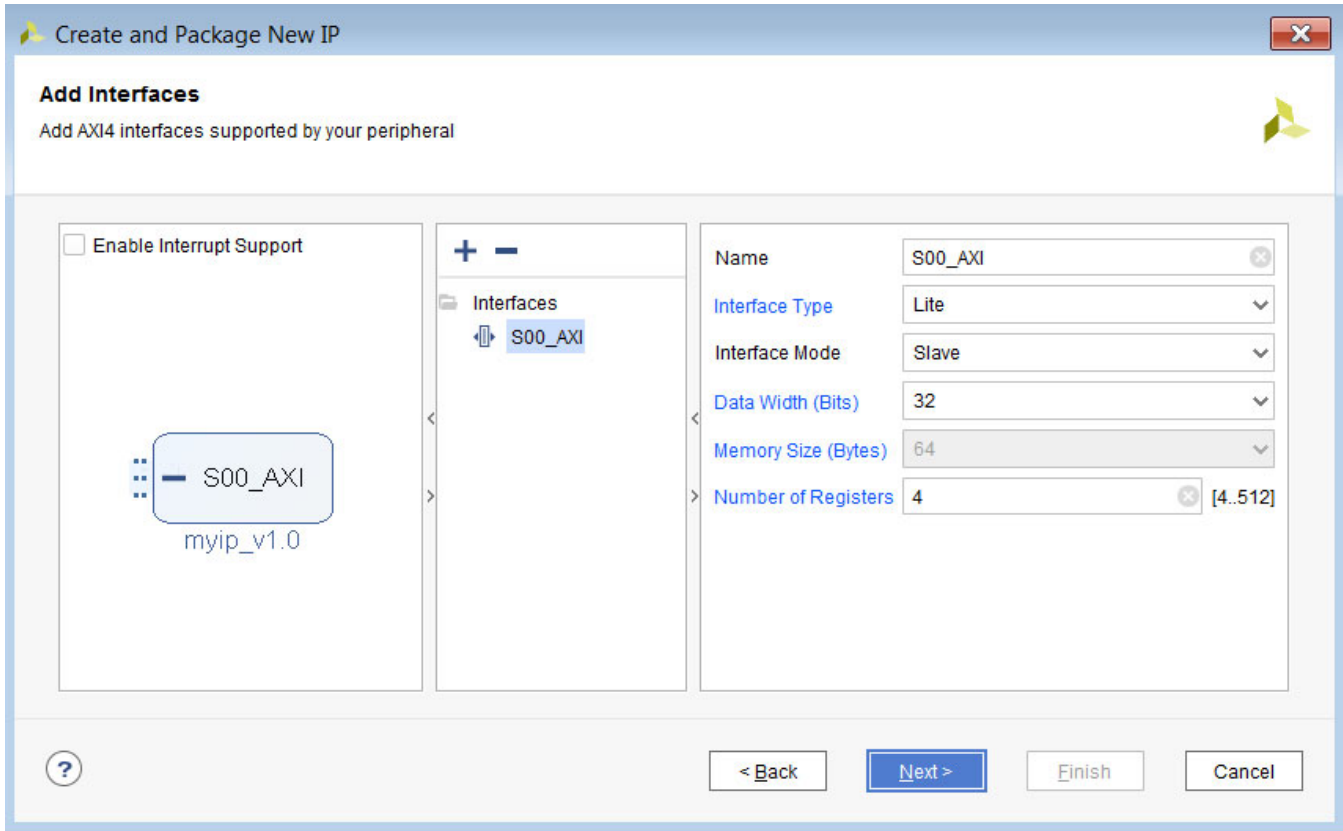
Create and Package New IP

Add Interfaces

Add AXI4 interfaces supported by your peripheral

Enable Interrupt Support

S00_AXI

myip_v1.0

+ −

Interfaces

S00_AXI

| | | |
|---|---|---|
| Name | S00_AXI | |
| Interface Type | Lite | |
| Interface Mode | Slave | |
| Data Width (Bits) | 32 | |
| Memory Size (Bytes) | 64 | |
| Number of Registers | 4 | [4..512] |

?

< Back

Next >

Finish

Cancel